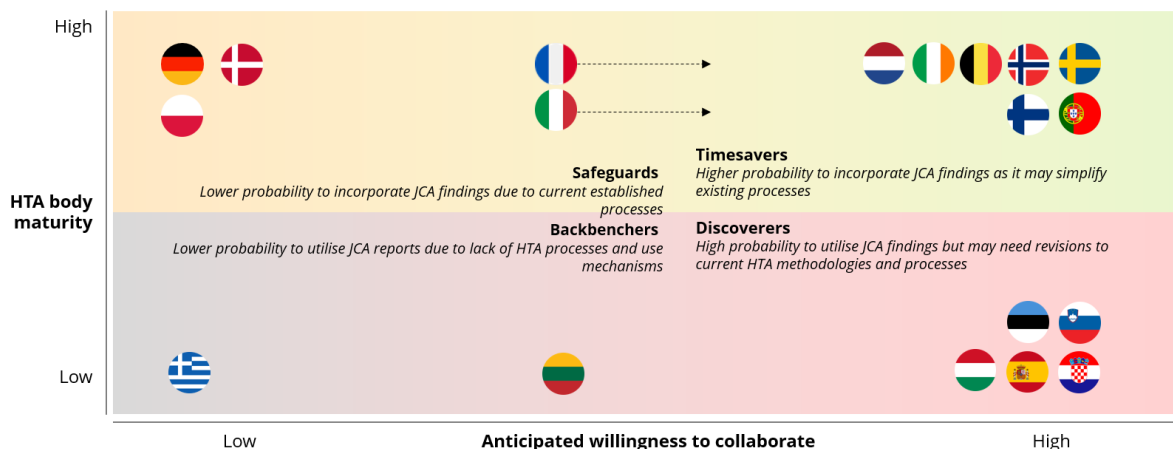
High

HTA body maturity

Low

Safeguards
Lower probability to incorporate JCA findings due to current established processes

Timesavers
Higher probability to incorporate JCA findings as it may simplify existing processes

Backbenchers
Lower probability to utilise JCA reports due to lack of HTA processes and use mechanisms

Discoverers
High probability to utilise JCA findings but may need revisions to current HTA methodologies and processes

Low
Anticipated willingness to collaborate
High